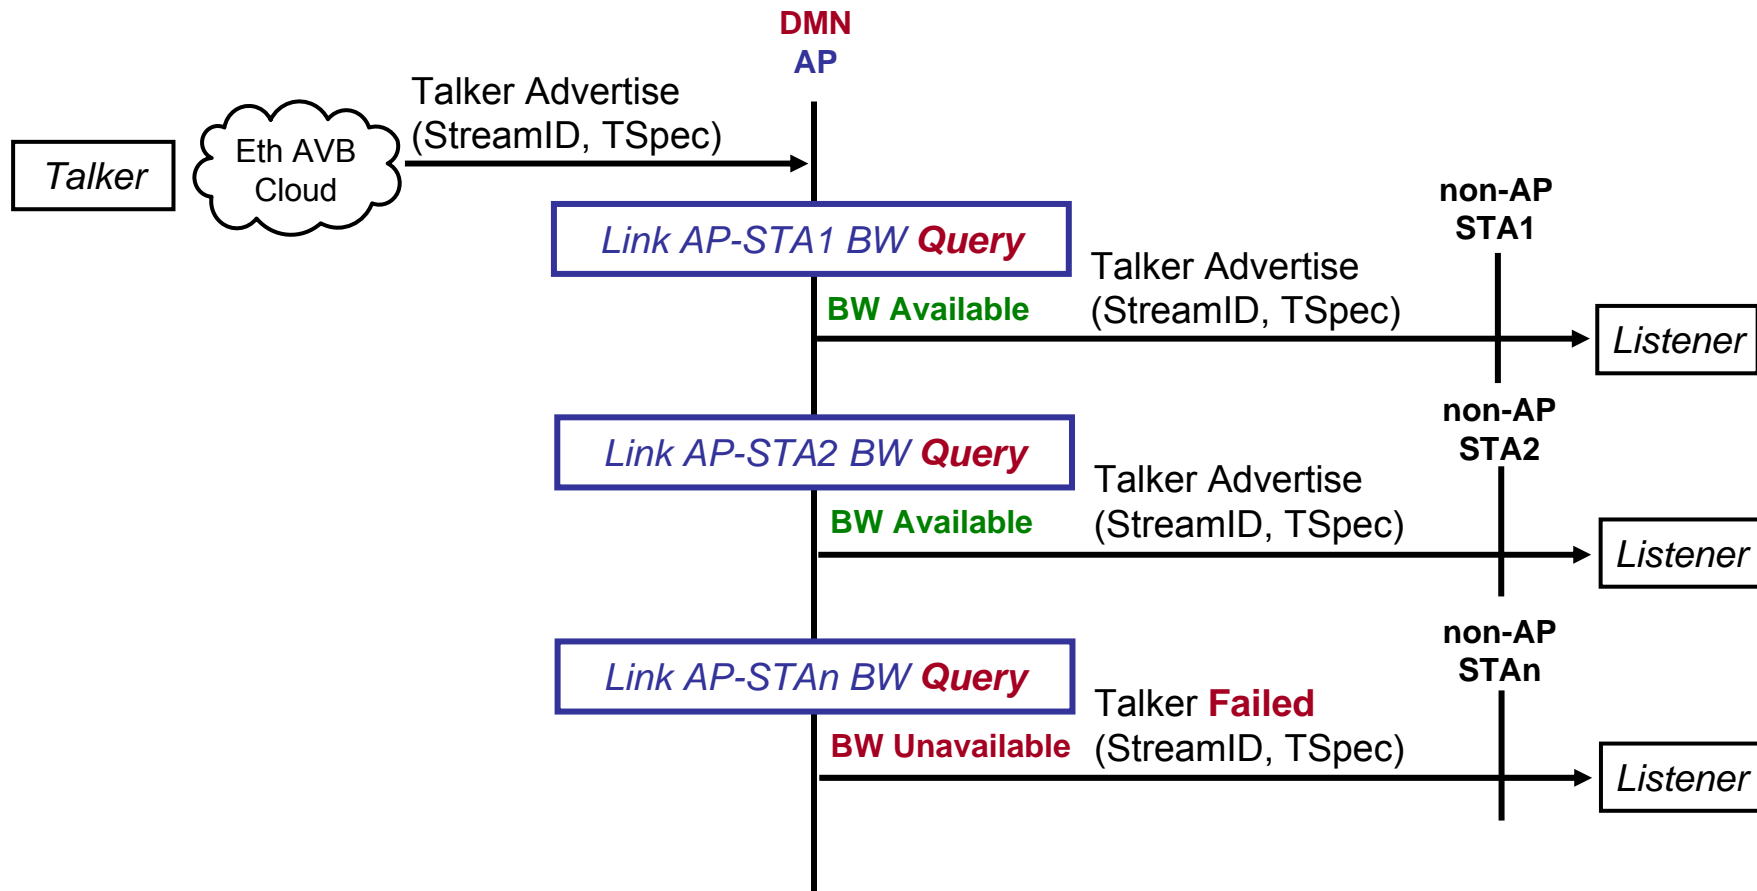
DMN
AP

Talker

Eth AVB Cloud

Talker Advertise (StreamID, TSpec)

non-AP STA1

Link AP-STA1 BW Query

BW Available

Talker Advertise (StreamID, TSpec)

Listener

non-AP STA2

Link AP-STA2 BW Query

BW Available

Talker Advertise (StreamID, TSpec)

Listener

non-AP STAn

Link AP-STAn BW Query

BW Unavailable

Talker Failed (StreamID, TSpec)

Listener